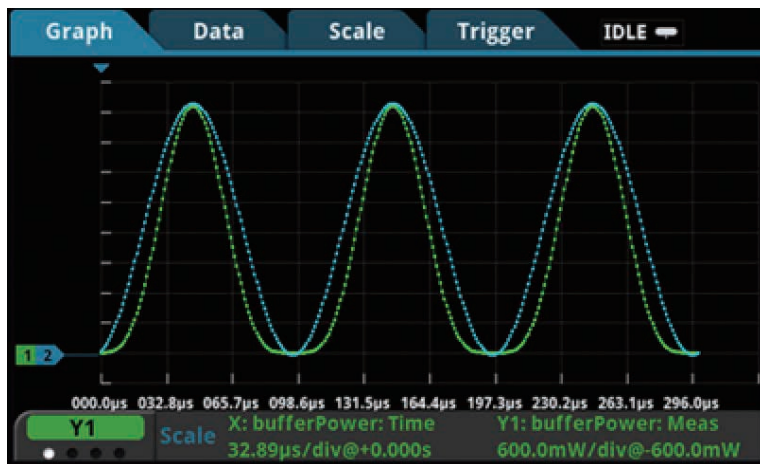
Graph Data Scale Trigger IDLE

1 2

000.0μs 032.8μs 065.7μs 098.6μs 131.5μs 164.4μs 197.3μs 230.2μs 263.1μs 296.0μs

Y1

Scale X: bufferPower: Time
32.89μs/div@+0.000s

Y1: bufferPower: Meas
600.0mW/div@-600.0mW